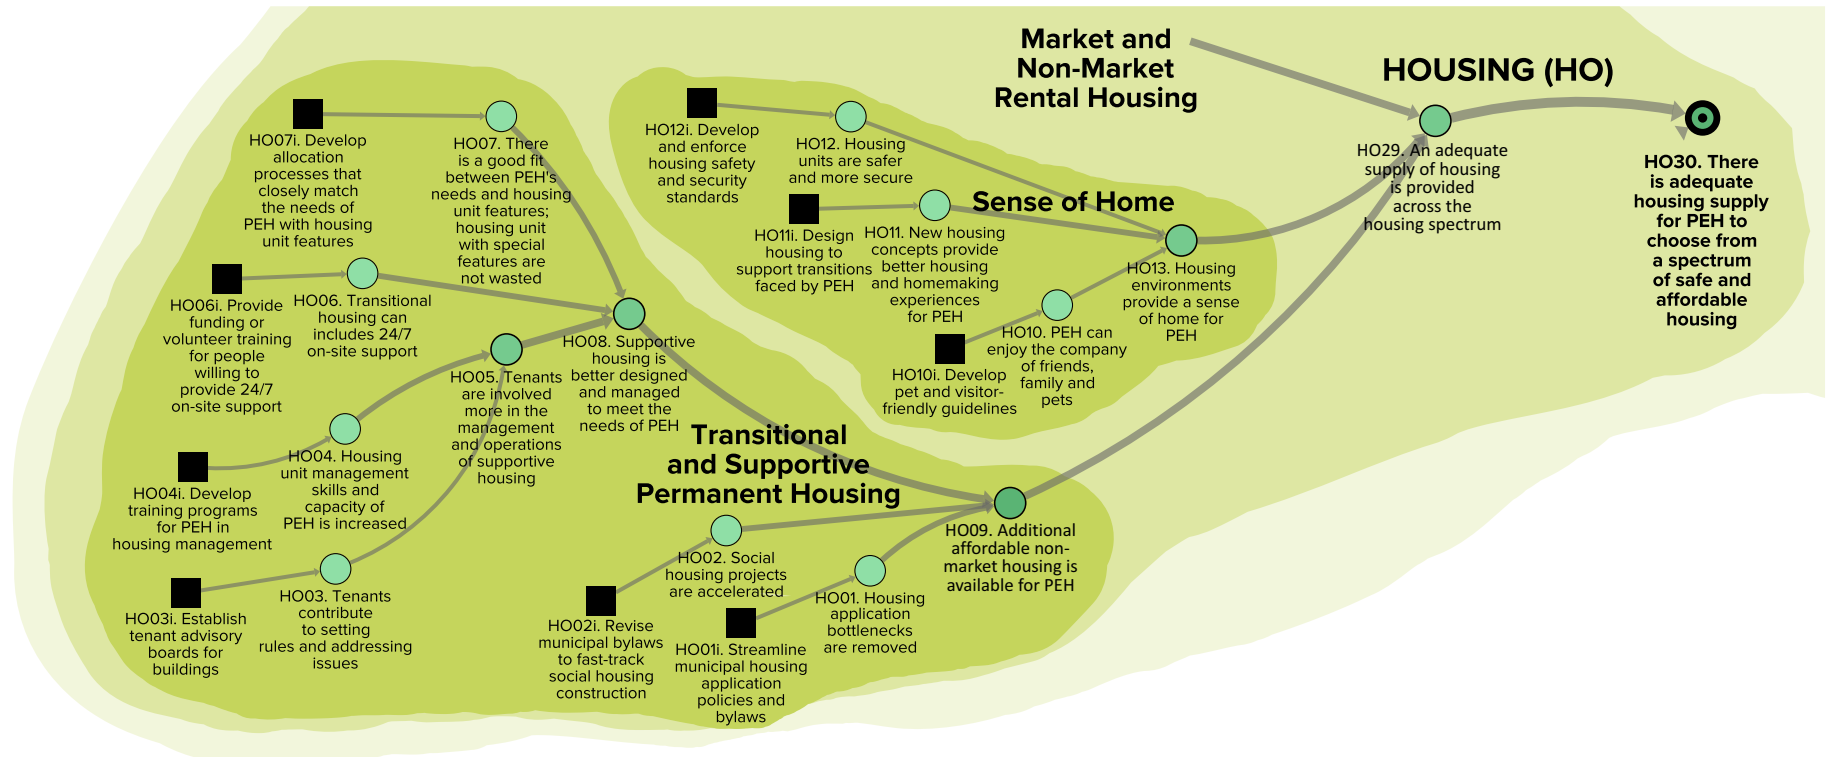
Market and Non-Market Rental Housing

HOUSING (HO)

HO07i. Develop allocation processes that closely match the needs of PEH with housing unit features

HO07. There is a good fit between PEH's needs and housing unit features; housing unit with special features are not wasted

HO12i. Develop and enforce housing safety and security standards

HO12. Housing units are safer and more secure

Sense of Home

HO11i. Design housing to support transitions faced by PEH

HO11. New housing concepts provide better housing and homemaking experiences for PEH

HO13. Housing environments provide a sense of home for PEH

HO29. An adequate supply of housing is provided across the housing spectrum

HO30. There is adequate housing supply for PEH to choose from a spectrum of safe and affordable housing

HO06i. Provide funding or volunteer training for people willing to provide 24/7 on-site support

HO06. Transitional housing can includes 24/7 on-site support

HO08. Supportive housing is better designed and managed to meet the needs of PEH

HO05. Tenants are involved more in the management and operations of supportive housing

HO10. PEH can enjoy the company of friends, family and pets

HO10i. Develop pet and visitor-friendly guidelines

HO04. Housing unit management skills and capacity of PEH is increased

HO04i. Develop training programs for PEH in housing management

Transitional and Supportive Permanent Housing

HO09. Additional affordable non-market housing is available for PEH

HO02. Social housing projects are accelerated

HO03i. Establish tenant advisory boards for buildings

HO03. Tenants contribute to setting rules and addressing issues

HO02i. Revise municipal bylaws to fast-track social housing construction

HO01. Housing application bottlenecks are removed

HO01i. Streamline municipal housing application policies and bylaws